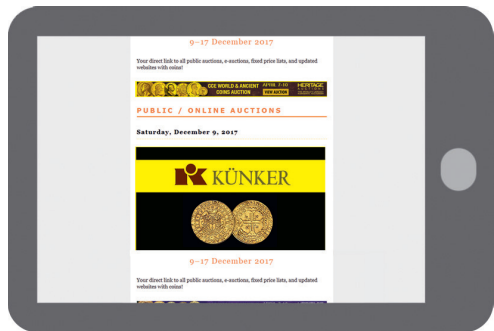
9–17 December 2017

Your direct link to all public auctions, e-auctions, fixed price lists, and updated websites with coins!

CCE WORLD & ANCIENT COINS AUCTION JAN 7-10 HERITAGE VIEW AUCTION

PUBLIC / ONLINE AUCTIONS

Saturday, December 9, 2017

KÜNKER

9–17 December 2017

Your direct link to all public auctions, e-auctions, fixed price lists, and updated websites with coins!